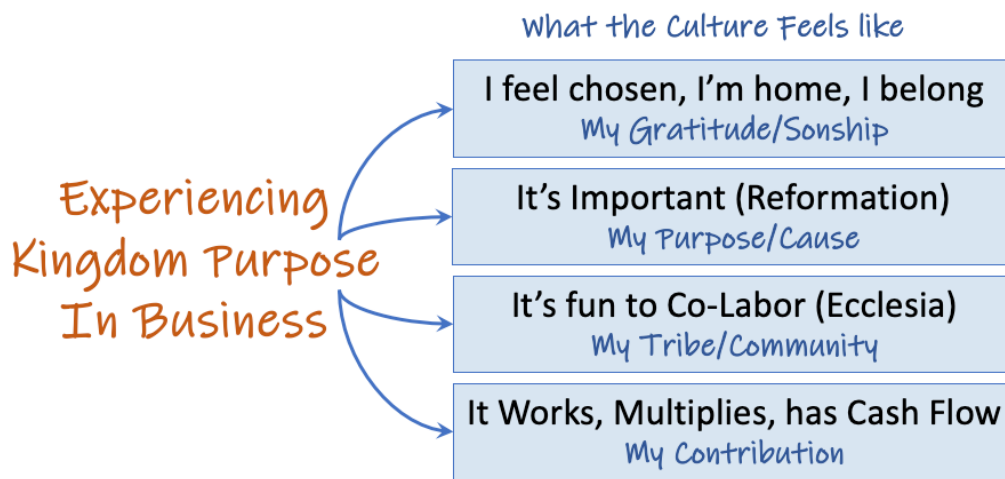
What the Culture Feels like

Experiencing Kingdom Purpose In Business

I feel chosen, I'm home, I belong
My Gratitude/Sonship

It's Important (Reformation)
My Purpose/Cause

It's fun to Co-Labor (Ecclesia)
My Tribe/Community

It Works, Multiplies, has Cash Flow
My Contribution